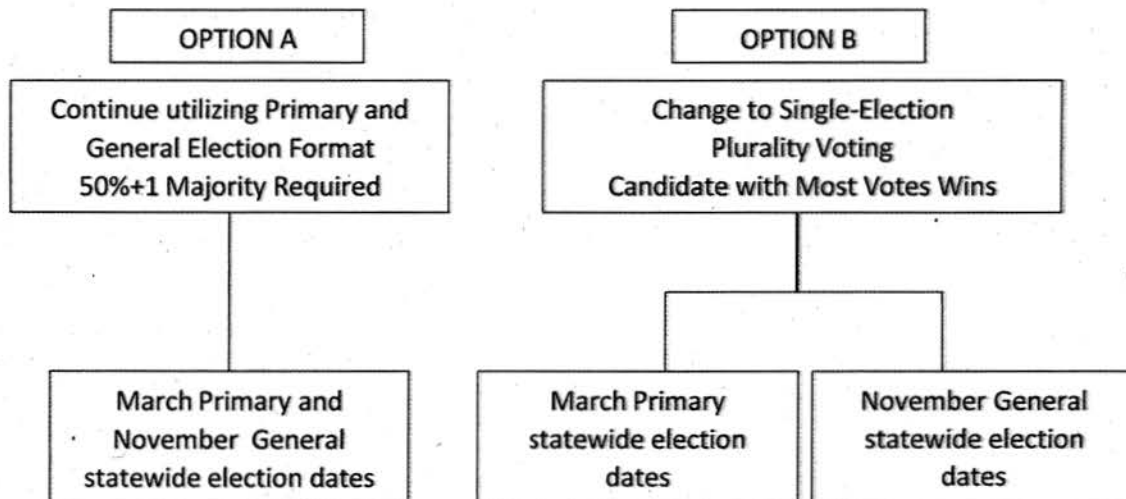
OPTION A

Continue utilizing Primary and General Election Format 50%+1 Majority Required

March Primary and November General statewide election dates

OPTION B

Change to Single-Election Plurality Voting Candidate with Most Votes Wins

March Primary statewide election dates

November General statewide election dates